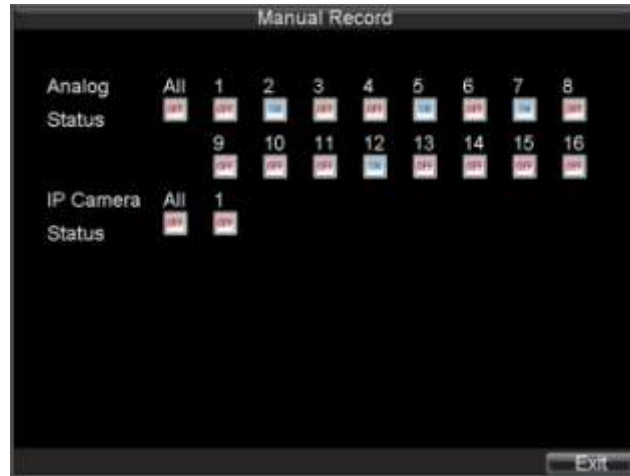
Manual Record

Analog Status

| All | 1 | 2 | 3 | 4 | 5 | 6 | 7 | 8 |
|---|---|---|---|---|---|---|---|---|
| OFF | OFF | ON | OFF | OFF | ON | OFF | ON | OFF |

| 9 | 10 | 11 | 12 | 13 | 14 | 15 | 16 |
|---|---|---|---|---|---|---|---|
| OFF | OFF | OFF | ON | OFF | OFF | OFF | OFF |

IP Camera Status

| All | 1 |
|---|---|
| OFF | OFF |

Exit